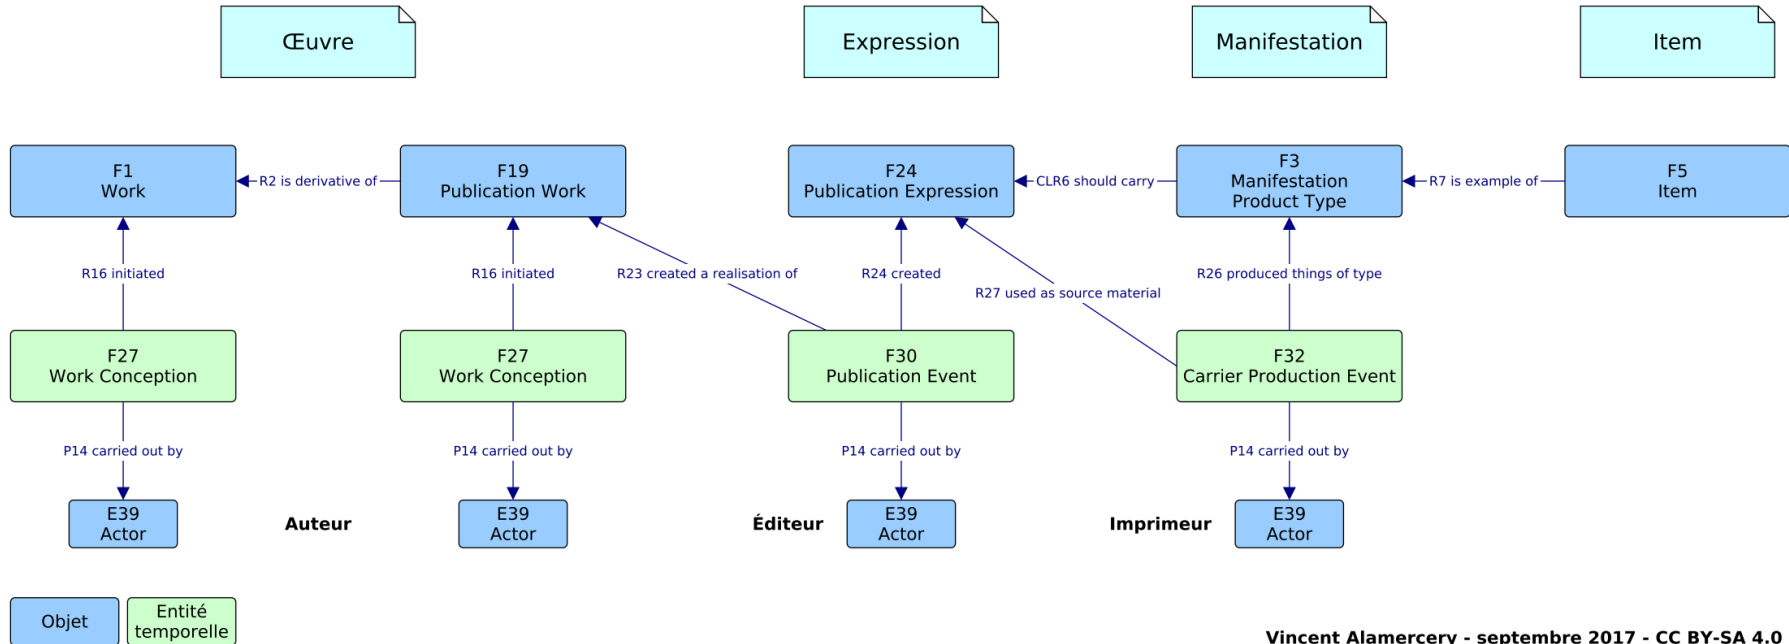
Œuvre

Expression

Manifestation

Item

F1
Work

R2 is derivative of

F19
Publication Work

F24
Publication Expression

CLR6 should carry

F3
Manifestation
Product Type

R7 is example of

F5
Item

R16 initiated

R16 initiated

R23 created a realisation of

R24 created

R27 used as source material

R26 produced things of type

F27
Work Conception

F27
Work Conception

F30
Publication Event

F32
Carrier Production Event

P14 carried out by

P14 carried out by

P14 carried out by

P14 carried out by

E39
Actor

Auteur

E39
Actor

Éditeur

E39
Actor

Imprimeur

E39
Actor

Objet

Entité temporelle

Vincent Alamercery - septembre 2017 - CC BY-SA 4.0